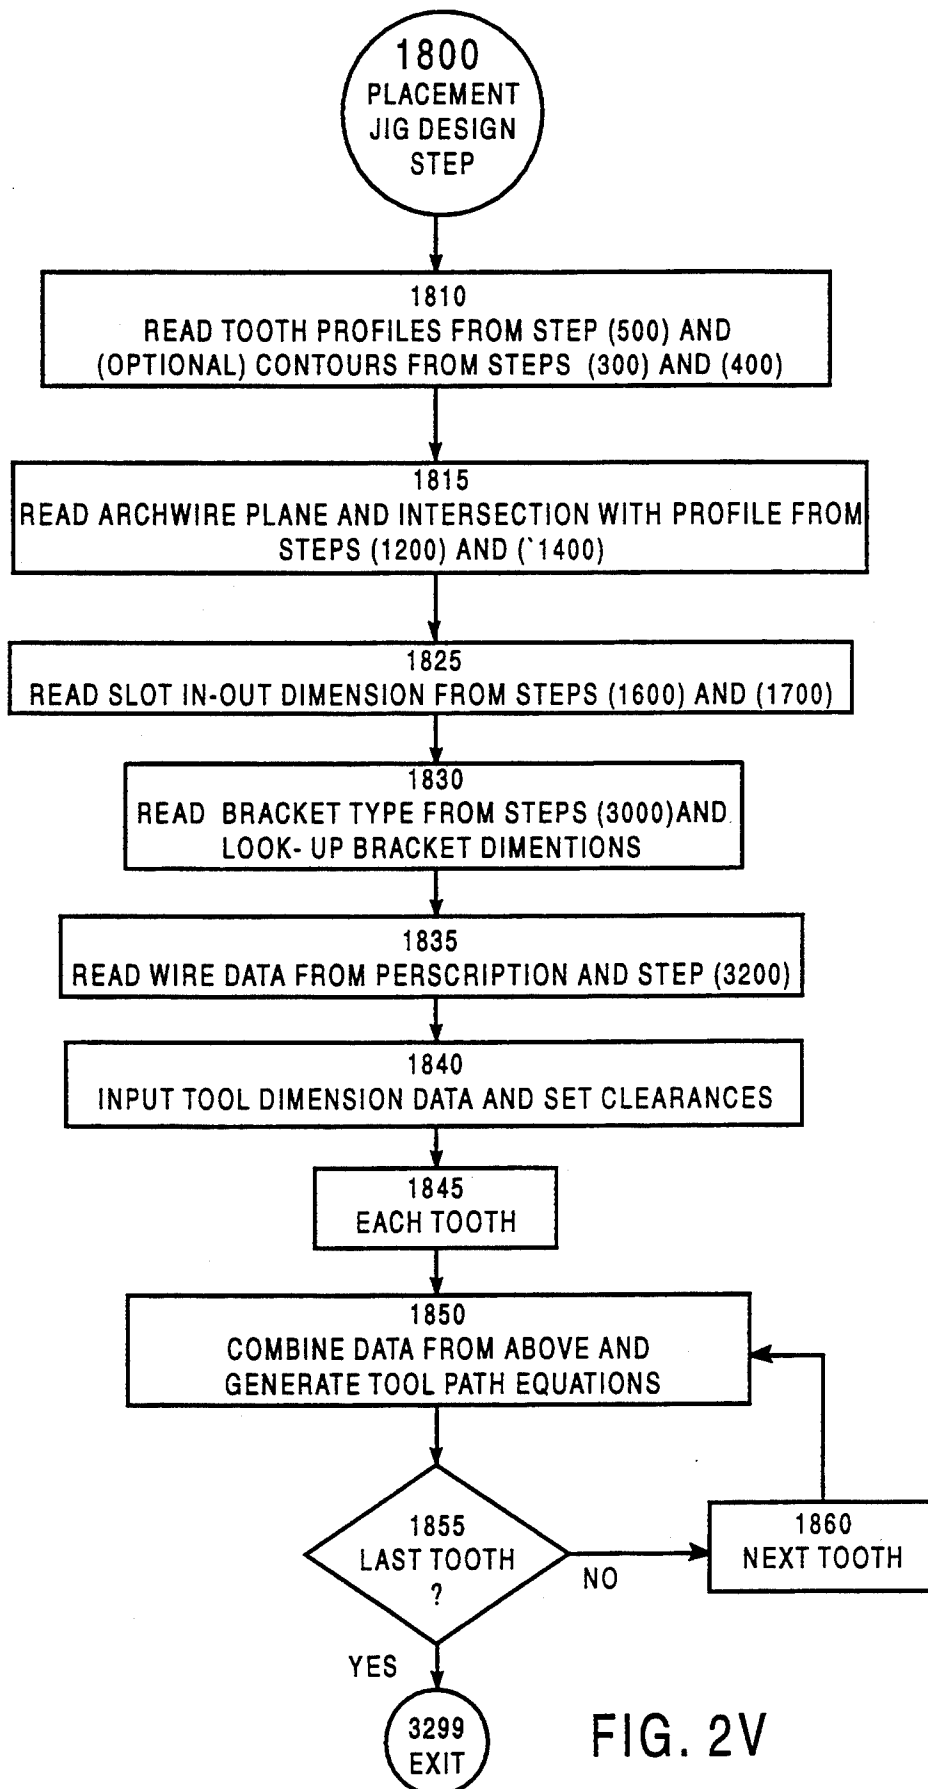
1800
PLACEMENT
JIG DESIGN
STEP

1810
READ TOOTH PROFILES FROM STEP (500) AND (OPTIONAL) CONTOURS FROM STEPS (300) AND (400)

1815
READ ARCHWIRE PLANE AND INTERSECTION WITH PROFILE FROM STEPS (1200) AND (`1400)

1825
READ SLOT IN-OUT DIMENSION FROM STEPS (1600) AND (1700)

1830
READ BRACKET TYPE FROM STEPS (3000)AND LOOK- UP BRACKET DIMENTIONS

1835
READ WIRE DATA FROM PERSCRIPTION AND STEP (3200)

1840
INPUT TOOL DIMENSION DATA AND SET CLEARANCES

1845
EACH TOOTH

1850
COMBINE DATA FROM ABOVE AND GENERATE TOOL PATH EQUATIONS

1855
LAST TOOTH
?

NO

1860
NEXT TOOTH

YES

3299
EXIT

FIG. 2V